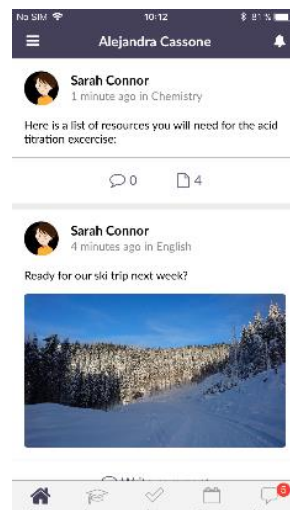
No SIM 10:12 81 %

Alejandra Cassone

Sarah Connor
1 minute ago in Chemistry

Here is a list of resources you will need for the acid titration excercise:

0 4

Sarah Connor
4 minutes ago in English

Ready for our ski trip next week?

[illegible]

5